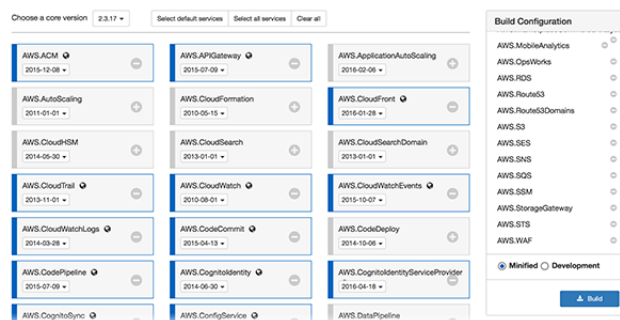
Choose a core version 2.3.17

Select default services | Select all services | Clear all

AWS.ACM
2015-12-08

AWS.APIGateway
2015-07-09

AWS.ApplicationAutoScaling
2016-02-06

AWS.AutoScaling
2011-01-01

AWS.CloudFormation
2010-05-15

AWS.CloudFront
2016-01-28

AWS.CloudHSM
2014-05-30

AWS.CloudSearch
2013-01-01

AWS.CloudSearchDomain
2013-01-01

AWS.CloudTrail
2013-11-01

AWS.CloudWatch
2010-08-01

AWS.CloudWatchEvents
2015-10-07

AWS.CloudWatchLogs
2014-03-28

AWS.CodeCommit
2015-04-13

AWS.CodeDeploy
2014-10-06

AWS.CodePipeline
2015-07-09

AWS.CognitoIdentity
2014-06-30

AWS.CognitoIdentityServiceProvider
2016-04-18

AWS.CognitoSync

AWS.ConfigService

AWS.DataPipeline

Build Configuration

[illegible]
AWS.MobileAnalytics
AWS.OpsWorks
AWS.RDS
AWS.Route53
AWS.Route53Domains
AWS.S3
AWS.SES
AWS.SNS
AWS.SQS
AWS.SSM
AWS.StorageGateway
AWS.STS
AWS.WAF

Minified Development

Build